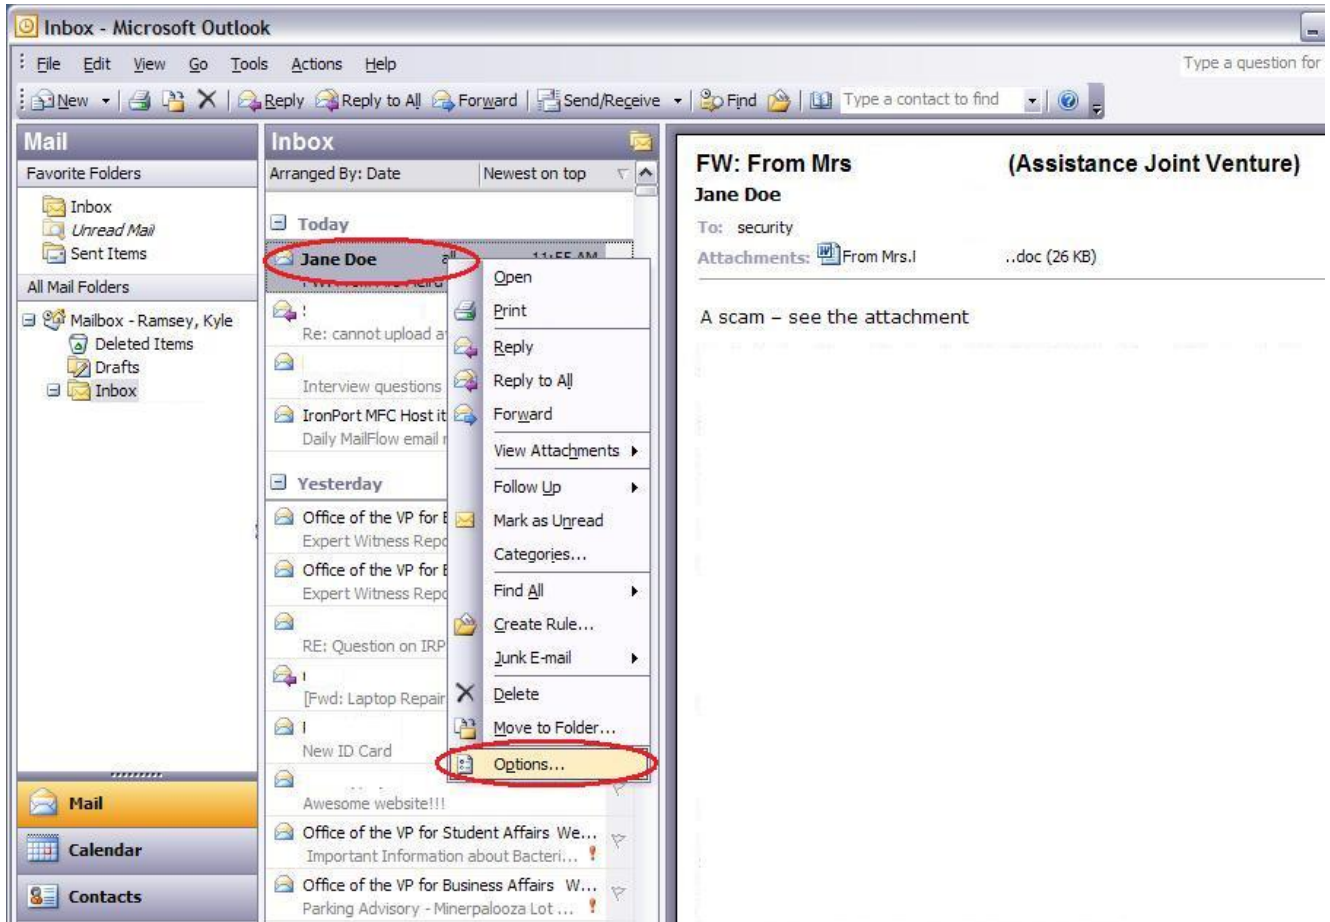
Inbox - Microsoft Outlook

File Edit View Go Tools Actions Help

Type a question for

New | Reply | Reply to All | Forward | Send/Receive | Find | Type a contact to find

Mail

Favorite Folders

Inbox

Unread Mail

Sent Items

All Mail Folders

Mailbox - Ramsey, Kyle

Deleted Items

Drafts

Inbox

Mail

Calendar

Contacts

Inbox

Arranged By: Date

Newest on top

Today

Jane Doe

11:55 AM

Re: cannot upload a

Interview questions

IronPort MFC Host it

Daily MailFlow email

Yesterday

Office of the VP for

Expert Witness Repo

Office of the VP for

Expert Witness Repo

RE: Question on IRP

[Fwd: Laptop Repair

New ID Card

Awesome website!!!

Office of the VP for Student Affairs We...

Important Information about Bacteri...

Office of the VP for Business Affairs W...

Parking Advisory - Minerpalooza Lot ...

Open

Print

Reply

Reply to All

Forward

View Attachments

Follow Up

Mark as Unread

Categories...

Find All

Create Rule...

Junk E-mail

Delete

Move to Folder...

Options...

FW: From Mrs (Assistance Joint Venture)

Jane Doe

To: security

Attachments: From Mrs.I ..doc (26 KB)

A scam – see the attachment